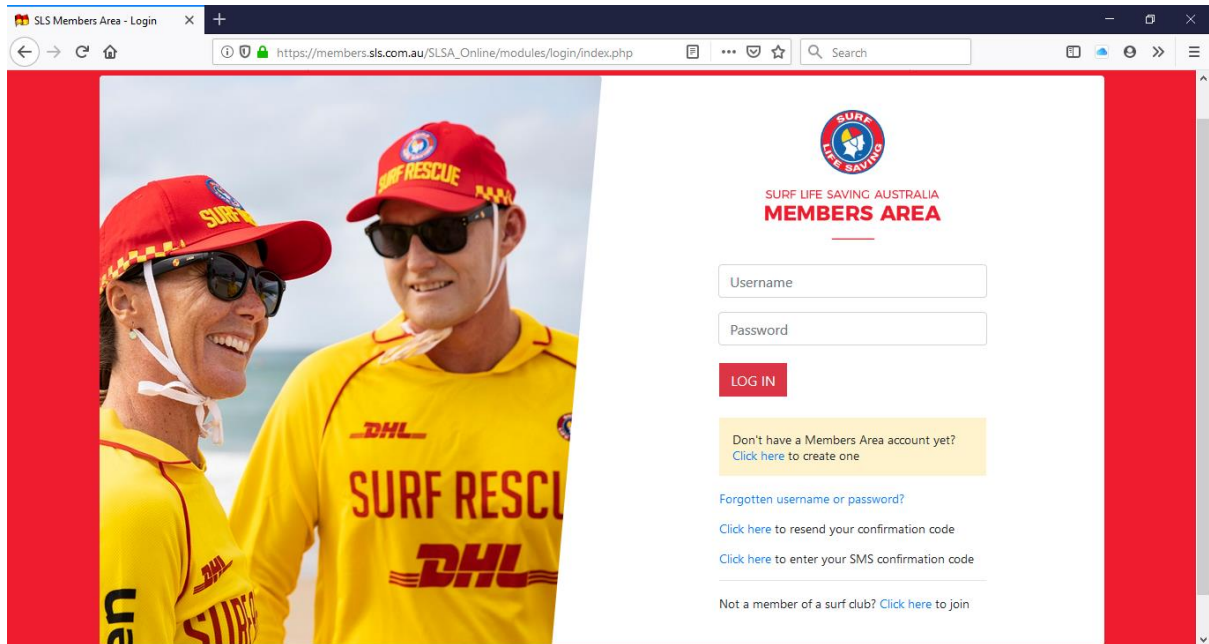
SLS Members Area - Login ×
+

https://members.sls.com.au/SLSA_Online/modules/login/index.php
Search

SURF RESCUE
SURF
DHL
SURF RESCU
DHL
DHL
SURF
en

SURF LIFE SAVING
SURF LIFE SAVING AUSTRALIA
MEMBERS AREA

Username
Password
LOG IN

Don't have a Members Area account yet?
Click here to create one

Forgotten username or password?
Click here to resend your confirmation code
Click here to enter your SMS confirmation code

Not a member of a surf club? Click here to join